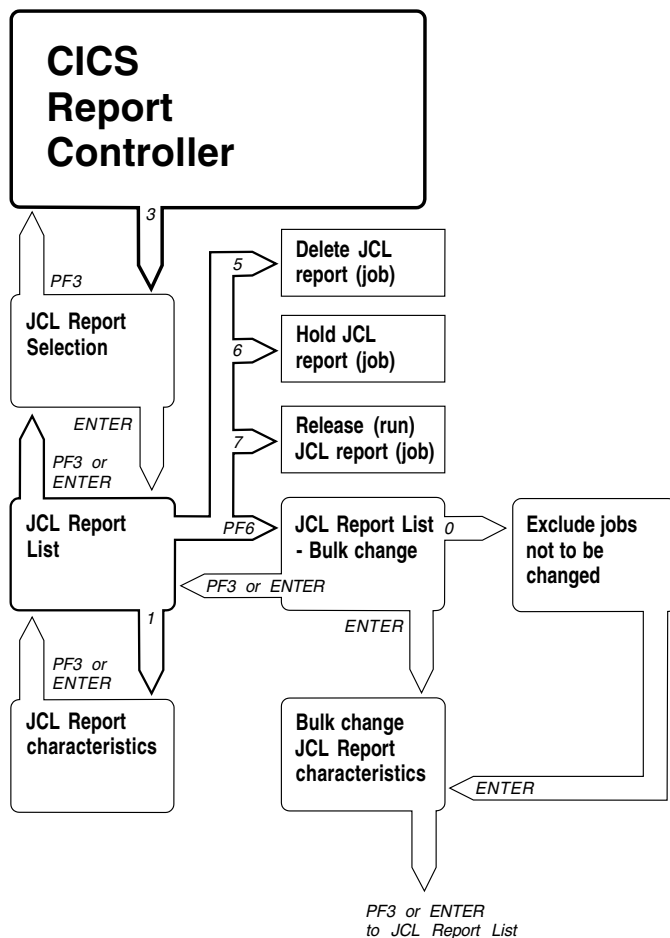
CICS Report Controller

3

PF3

JCL Report Selection

5

Delete JCL report (job)

6

Hold JCL report (job)

7

Release (run) JCL report (job)

ENTER

PF3 or ENTER

JCL Report List

PF6

JCL Report List - Bulk change

0

Exclude jobs not to be changed

PF3 or ENTER

1

ENTER

PF3 or ENTER

JCL Report characteristics

Bulk change JCL Report characteristics

ENTER

PF3 or ENTER to JCL Report List